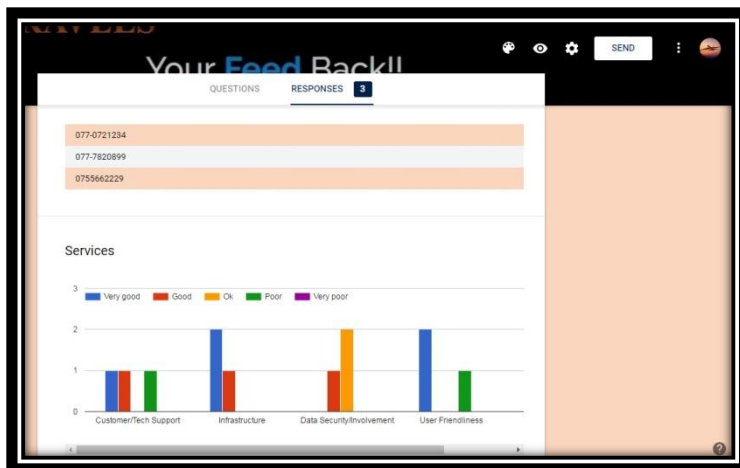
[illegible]

Your Feed Back!!

SEND

QUESTIONS RESPONSES 3

077-0721234
077-7820899
0755662229

Services

Very good Good Ok Poor Very poor

3
2
1
0

Customer/Tech Support Infrastructure Data Security/Involvement User Friendliness

?